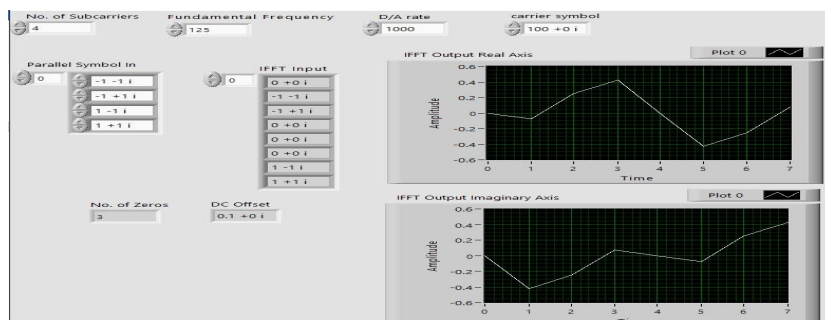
No. of Subcarriers
4

Fundamental Frequency
125

D/A rate
1000

carrier symbol
100 +0 i

Parallel Symbol In
0
-1 -1 i
-1 +1 i
1 -1 i
1 +1 i

0

IFFT Input
0 +0 i
-1 -1 i
-1 +1 i
0 +0 i
0 +0 i
0 +0 i
1 -1 i
1 +1 i

IFFT Output Real Axis
Plot 0
Amplitude
0.6
0.4
0.2
0
-0.2
-0.4
-0.6
0 1 2 3 4 5 6 7
Time

No. of Zeros
3

DC Offset
0.1 +0 i

IFFT Output Imaginary Axis
Plot 0
Amplitude
0.6
0.4
0.2
0
-0.2
-0.4
-0.6
0 1 2 3 4 5 6 7
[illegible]